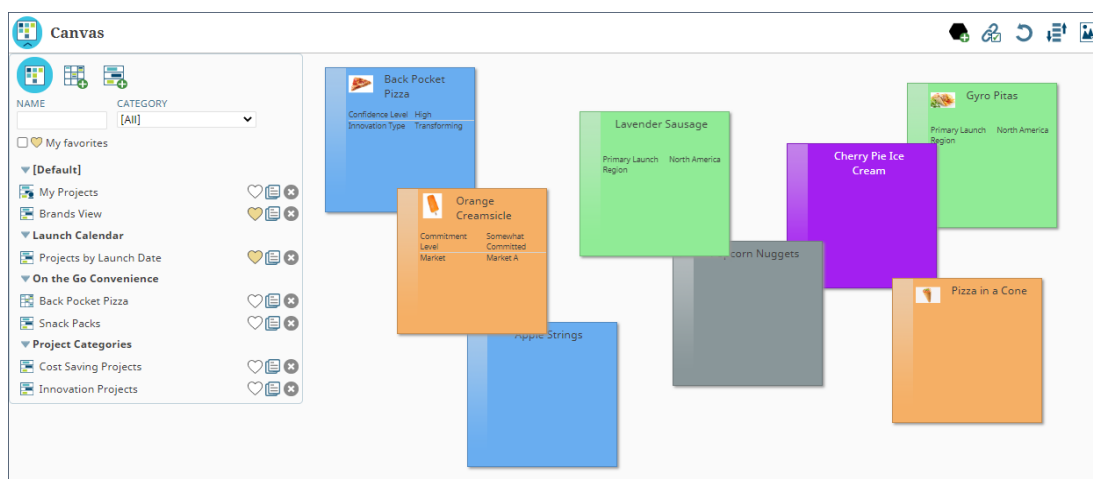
Canvas

NAME
CATEGORY
[All]
My favorites

[Default]
My Projects
Brands View
Launch Calendar
Projects by Launch Date
On the Go Convenience
Back Pocket Pizza
Snack Packs
Project Categories
Cost Saving Projects
Innovation Projects

Back Pocket Pizza
Confidence Level High
Innovation Type Transforming

Orange Creamsicle
Commitment Level Somewhat Committed
Market Market A

Apple Strings

Lavender Sausage
Primary Launch Region North America

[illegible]corn Nuggets

Cherry Pie Ice Cream

Gyro Pitas
Primary Launch Region North America

Pizza in a Cone